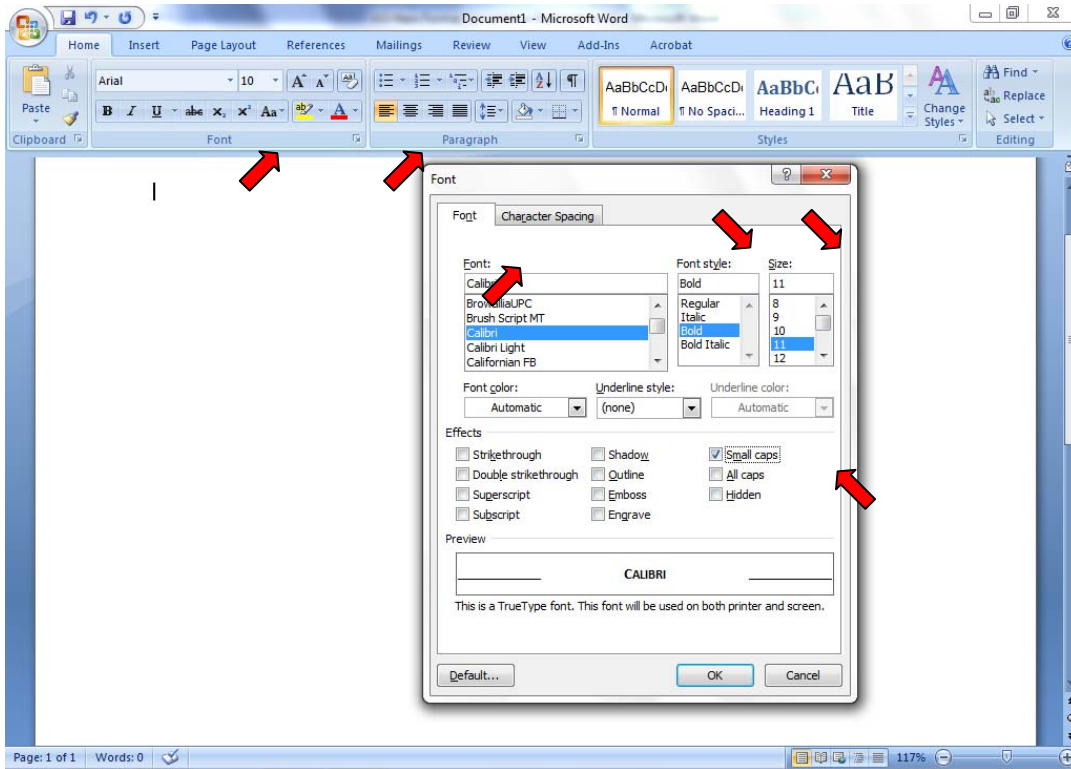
Document1 - Microsoft Word

Home Insert Page Layout References Mailings Review View Add-Ins Acrobat

Paste
Clipboard

Arial 10
B I U abe $x_2$ $x^2$ Aa
Font

Paragraph

AaBbCcDc AaBbCcDc AaBbCc AaB
¶ Normal ¶ No Spaci... Heading 1 Title
Change Styles
Styles

Find
Replace
Select
Editing

Font

Font Character Spacing

Font:
Calib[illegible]
BrowalliaUPC
Brush Script MT
Calibri
Calibri Light
Californian FB

Font style:
Bold
Regular
Italic
Bold
Bold Italic

Size:
11
8
9
10
11
12

Font color:
Automatic
Underline style:
(none)
Underline color:
Automatic

Effects
Strikethrough
Double strikethrough
Superscript
Subscript
Shadow
Outline
Emboss
Engrave
Small caps
All caps
Hidden

Preview
CALIBRI
This is a TrueType font. This font will be used on both printer and screen.

Default... OK Cancel

Page: 1 of 1 Words: 0 117%